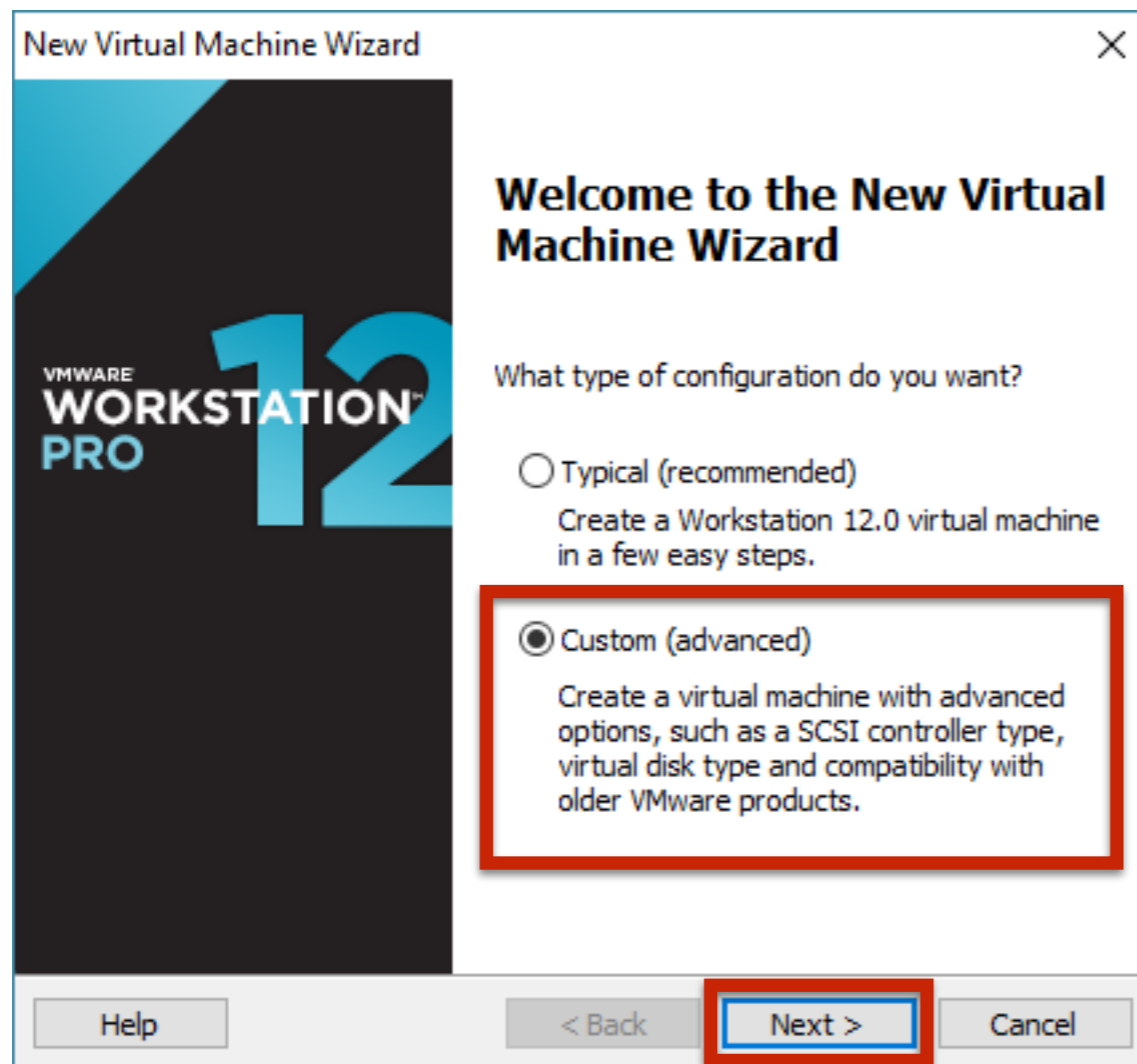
New Virtual Machine Wizard

×

VMWARE
WORKSTATION™
PRO
12

Welcome to the New Virtual Machine Wizard

What type of configuration do you want?

Typical (recommended)

Create a Workstation 12.0 virtual machine in a few easy steps.

Custom (advanced)

Create a virtual machine with advanced options, such as a SCSI controller type, virtual disk type and compatibility with older VMware products.

Help

< Back

Next >

Cancel